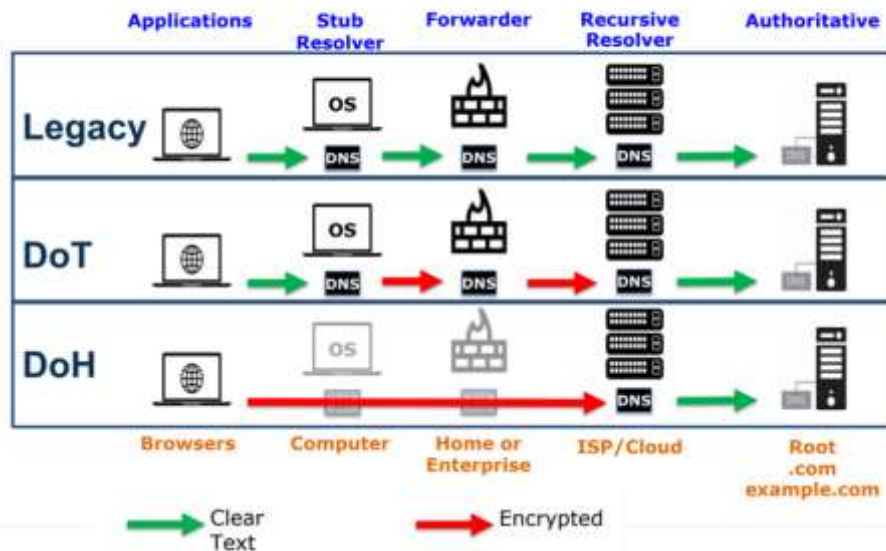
Applications

Stub Resolver

Forwarder

Recursive Resolver

Authoritative

Legacy

OS

DNS

DNS

DNS

DoT

OS

DNS

DNS

DNS

DoH

OS

DNS

Browsers

Computer

Home or Enterprise

ISP/Cloud

Root .com example.com

Clear Text

Encrypted